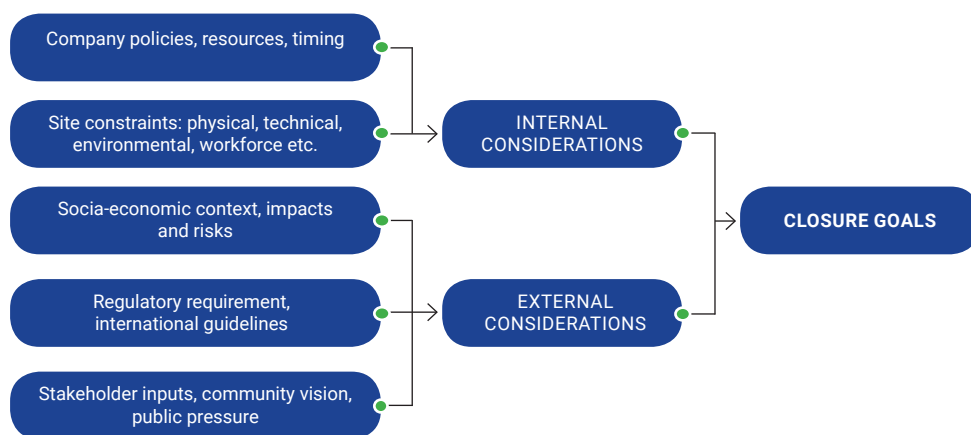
Company policies, resources, timing

Site constraints: physical, technical, environmental, workforce etc.

Socia-economic context, impacts and risks

Regulatory requirement, international guidelines

Stakeholder inputs, community vision, public pressure

INTERNAL CONSIDERATIONS

EXTERNAL CONSIDERATIONS

CLOSURE GOALS